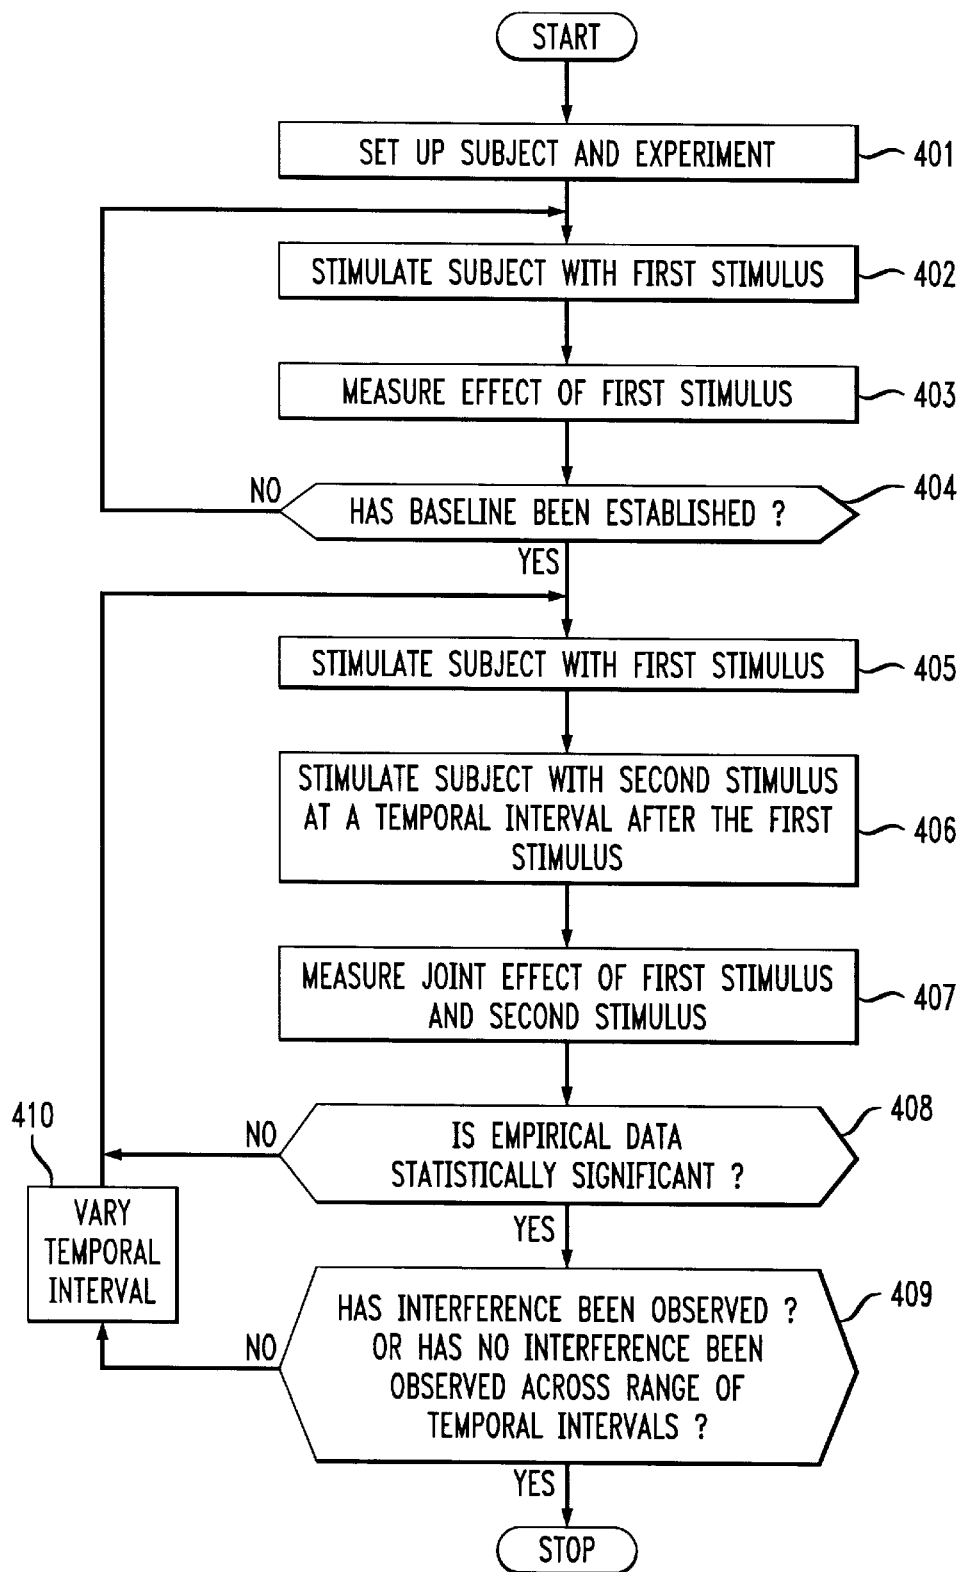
START

SET UP SUBJECT AND EXPERIMENT

401

STIMULATE SUBJECT WITH FIRST STIMULUS

402

MEASURE EFFECT OF FIRST STIMULUS

403

NO

HAS BASELINE BEEN ESTABLISHED ?

404

YES

STIMULATE SUBJECT WITH FIRST STIMULUS

405

STIMULATE SUBJECT WITH SECOND STIMULUS AT A TEMPORAL INTERVAL AFTER THE FIRST STIMULUS

406

MEASURE JOINT EFFECT OF FIRST STIMULUS AND SECOND STIMULUS

407

410

NO

IS EMPIRICAL DATA STATISTICALLY SIGNIFICANT ?

408

VARY TEMPORAL INTERVAL

YES

NO

HAS INTERFERENCE BEEN OBSERVED ? OR HAS NO INTERFERENCE BEEN OBSERVED ACROSS RANGE OF TEMPORAL INTERVALS ?

409

YES

STOP